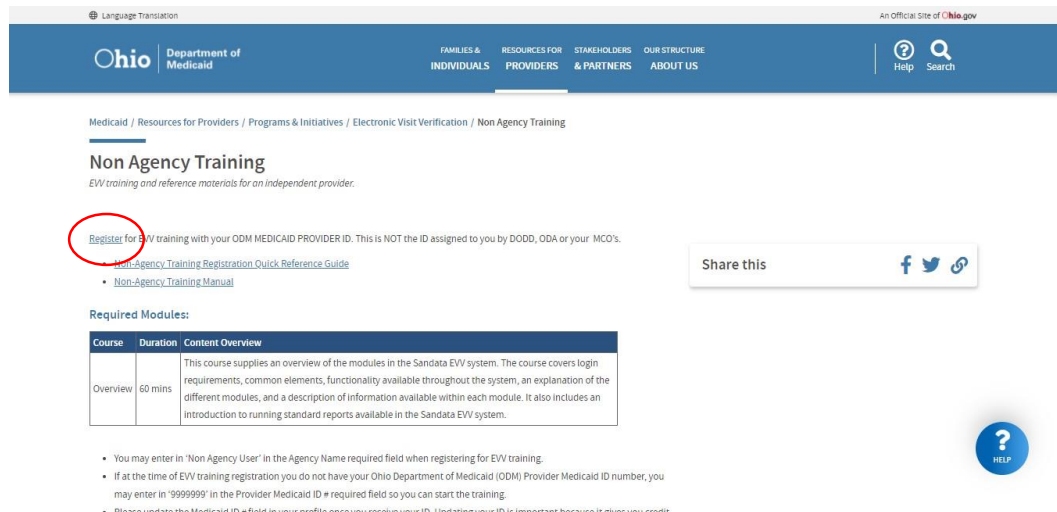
Language Translation

An Official Site of Ohio.gov

Ohio | Department of Medicaid

FAMILIES & INDIVIDUALS

RESOURCES FOR PROVIDERS

STAKEHOLDERS & PARTNERS

OUR STRUCTURE ABOUT US

Help

Search

Medicaid / Resources for Providers / Programs & Initiatives / Electronic Visit Verification / Non Agency Training

Non Agency Training

EVV training and reference materials for an independent provider.

Register for EVV training with your ODM MEDICAID PROVIDER ID. This is NOT the ID assigned to you by DODD, ODA or your MCO's.

- Non-Agency Training Registration Quick Reference Guide
- Non-Agency Training Manual

Share this

Required Modules:

| Course | Duration | Content Overview |
|---|---|---|
| Overview | 60 mins | This course supplies an overview of the modules in the Sandata EVV system. The course covers login requirements, common elements, functionality available throughout the system, an explanation of the different modules, and a description of information available within each module. It also includes an introduction to running standard reports available in the Sandata EVV system. |

- You may enter in 'Non Agency User' in the Agency Name required field when registering for EVV training.
- If at the time of EVV training registration you do not have your Ohio Department of Medicaid (ODM) Provider Medicaid ID number, you may enter in '9999999' in the Provider Medicaid ID # required field so you can start the training.
- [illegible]

HELP